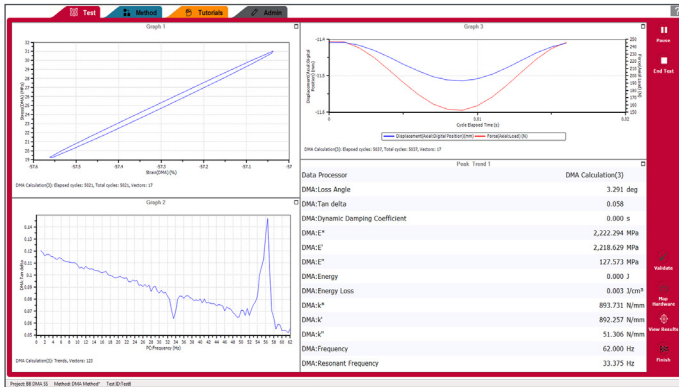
Test | Method | Tutorials | Admin

Graph 1

Stress(DMA)(MPa)

Strain(DMA)(%)

DMA Calculation(3): Elapsed cycles: 5021, Total cycles: 5021, Vectors: 17

Graph 3

Displacement(Axial Digital Position) (mm)

Cycle Elapsed Time (s)

Displacement(Axial:Digital Position) (mm) — Force(Axial:Load) (N)

DMA Calculation(3): Elapsed cycles: 5037, Total cycles: 5037, Vectors: 17

Graph 2

DMA:Tan delta

PC:Frequency (Hz)

DMA Calculation(3): Trends, Vectors: 123

Peak Trend 1

| Data Processor | DMA Calculation(3) |
|---|---|
| DMA:Loss Angle | 3.291 deg |
| DMA:Tan delta | 0.058 |
| DMA:Dynamic Damping Coefficient | 0.000 s |
| DMA:E* | 2,222.294 MPa |
| DMA:E' | 2,218.629 MPa |
| DMA:E" | 127.573 MPa |
| DMA:Energy | 0.000 J |
| DMA:Energy Loss | 0.003 J/cm³ |
| DMA:k* | 893.731 N/mm |
| DMA:k' | 892.257 N/mm |
| DMA:k" | 51.306 N/mm |
| DMA:Frequency | 62.000 Hz |
| DMA:Resonant Frequency | 33.375 Hz |

Pause
End Test
Validate
Map Hardware
View Results
Finish

Project: BB DMA SS    Method: DMA Method*    Test ID: Test8